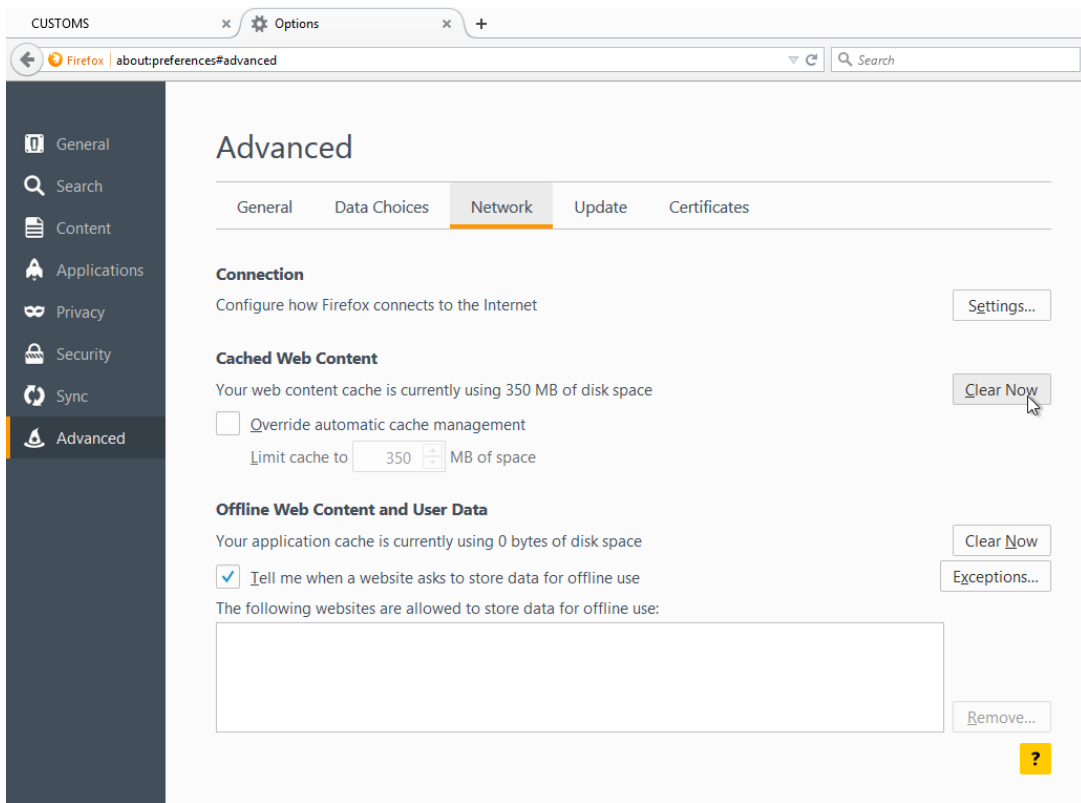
CUSTOMS
Options
+
Firefox about:preferences#advanced
Search

General
Search
Content
Applications
Privacy
Security
Sync
Advanced

Advanced

General
Data Choices
Network
Update
Certificates

Connection

Configure how Firefox connects to the Internet
Settings...

Cached Web Content

Your web content cache is currently using 350 MB of disk space
Clear Now

Override automatic cache management

Limit cache to 350 MB of space

Offline Web Content and User Data

Your application cache is currently using 0 bytes of disk space
Clear Now

Tell me when a website asks to store data for offline use
Exceptions...

The following websites are allowed to store data for offline use:

Remove...

?